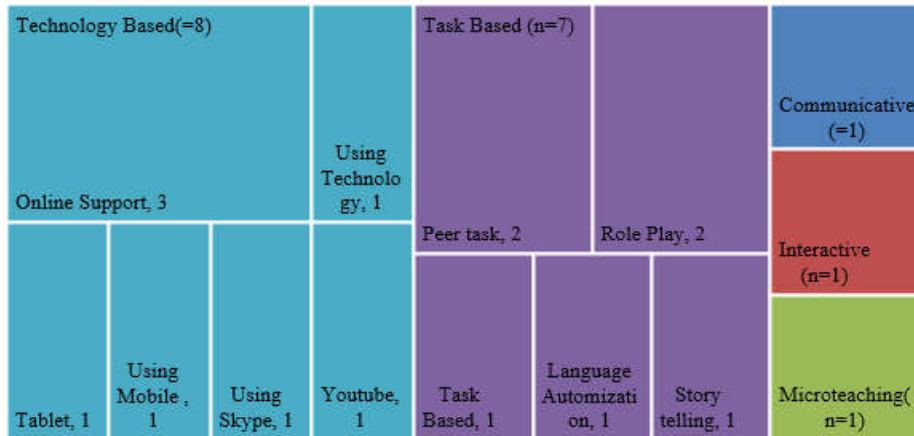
Technology Based(=8)

Online Support, 3

Using Technology, 1

Tablet, 1

Using Mobile , 1

Using Skype, 1

Youtube, 1

Task Based (n=7)

Peer task, 2

Role Play, 2

Task Based, 1

Language Automization, 1

Story telling, 1

Communicative (=1)

Interactive (n=1)

Microteaching( n=1)